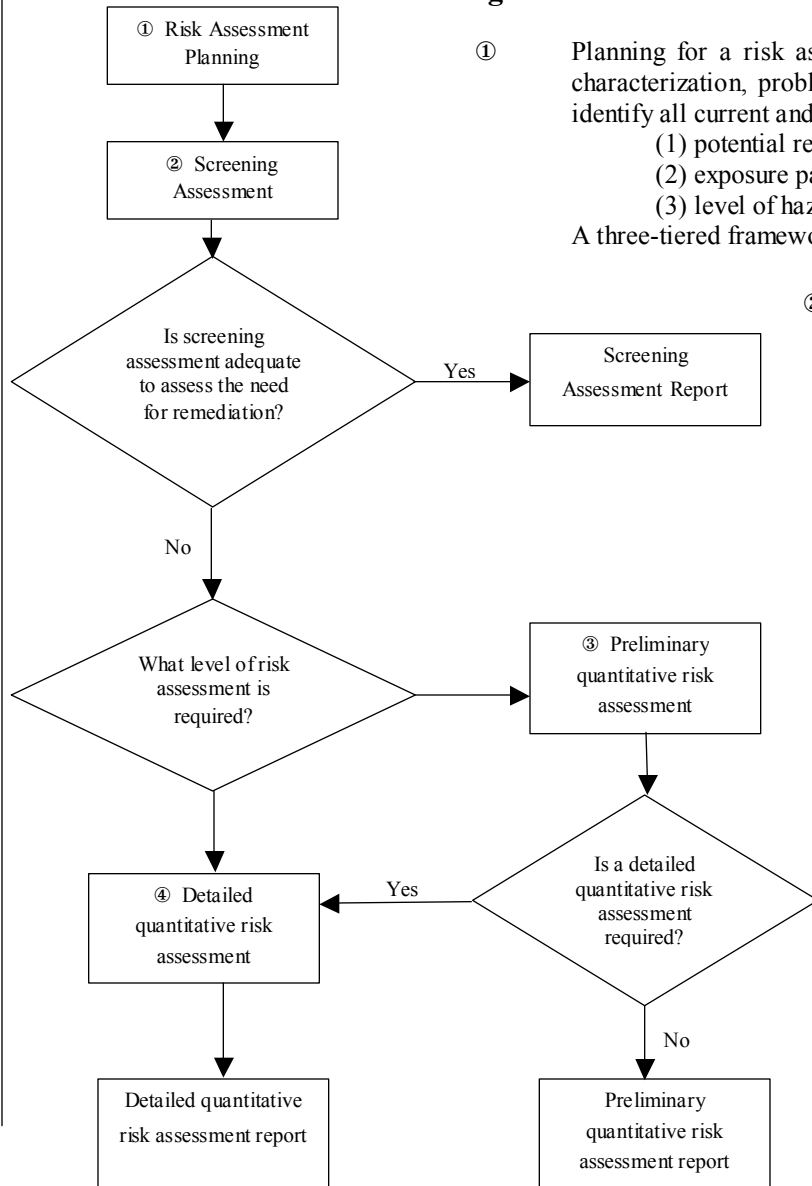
① Risk Assessment Planning

② Screening Assessment

Is screening assessment adequate to assess the need for remediation?

Yes

Screening Assessment Report

No

What level of risk assessment is required?

③ Preliminary quantitative risk assessment

Is a detailed quantitative risk assessment required?

Yes

④ Detailed quantitative risk assessment

No

Detailed quantitative risk assessment report

Preliminary quantitative risk assessment report

① Planning for a risk as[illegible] characterization, probl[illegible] identify all current and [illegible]

(1) potential re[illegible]

(2) exposure pa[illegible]

(3) level of haz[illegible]

A three-tiered framewo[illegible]

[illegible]